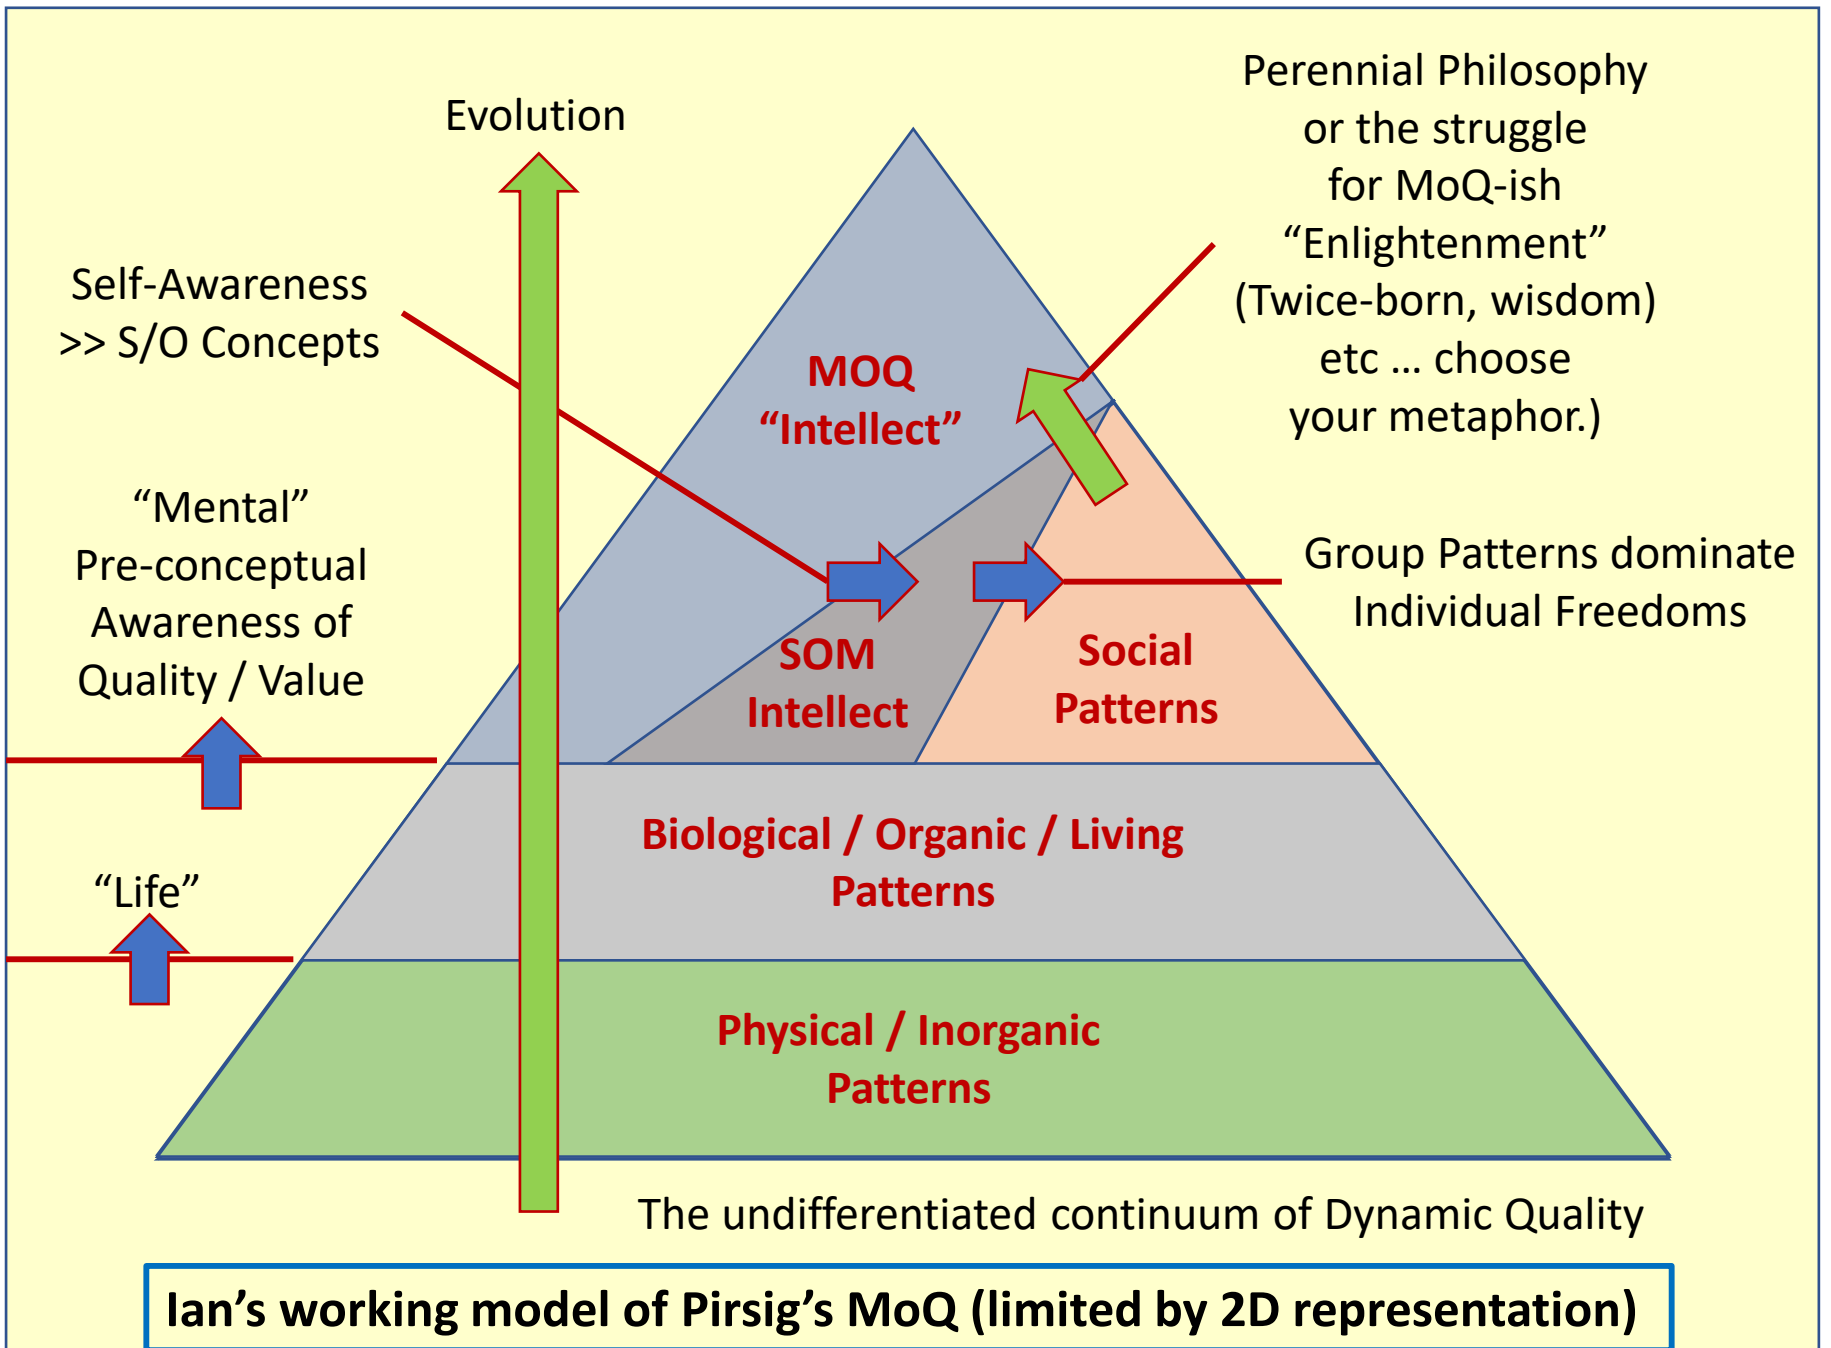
Evolution

Perennial Philosophy or the struggle for MoQ-ish “Enlightenment” (Twice-born, wisdom) etc … choose your metaphor.)

Self-Awareness >> S/O Concepts

MOQ “Intellect”

“Mental” Pre-conceptual Awareness of Quality / Value

SOM Intellect

Social Patterns

Group Patterns dominate Individual Freedoms

Biological / Organic / Living Patterns

“Life”

Physical / Inorganic Patterns

The undifferentiated continuum of Dynamic Quality

Ian’s working model of Pirsig’s MoQ (limited by 2D representation)